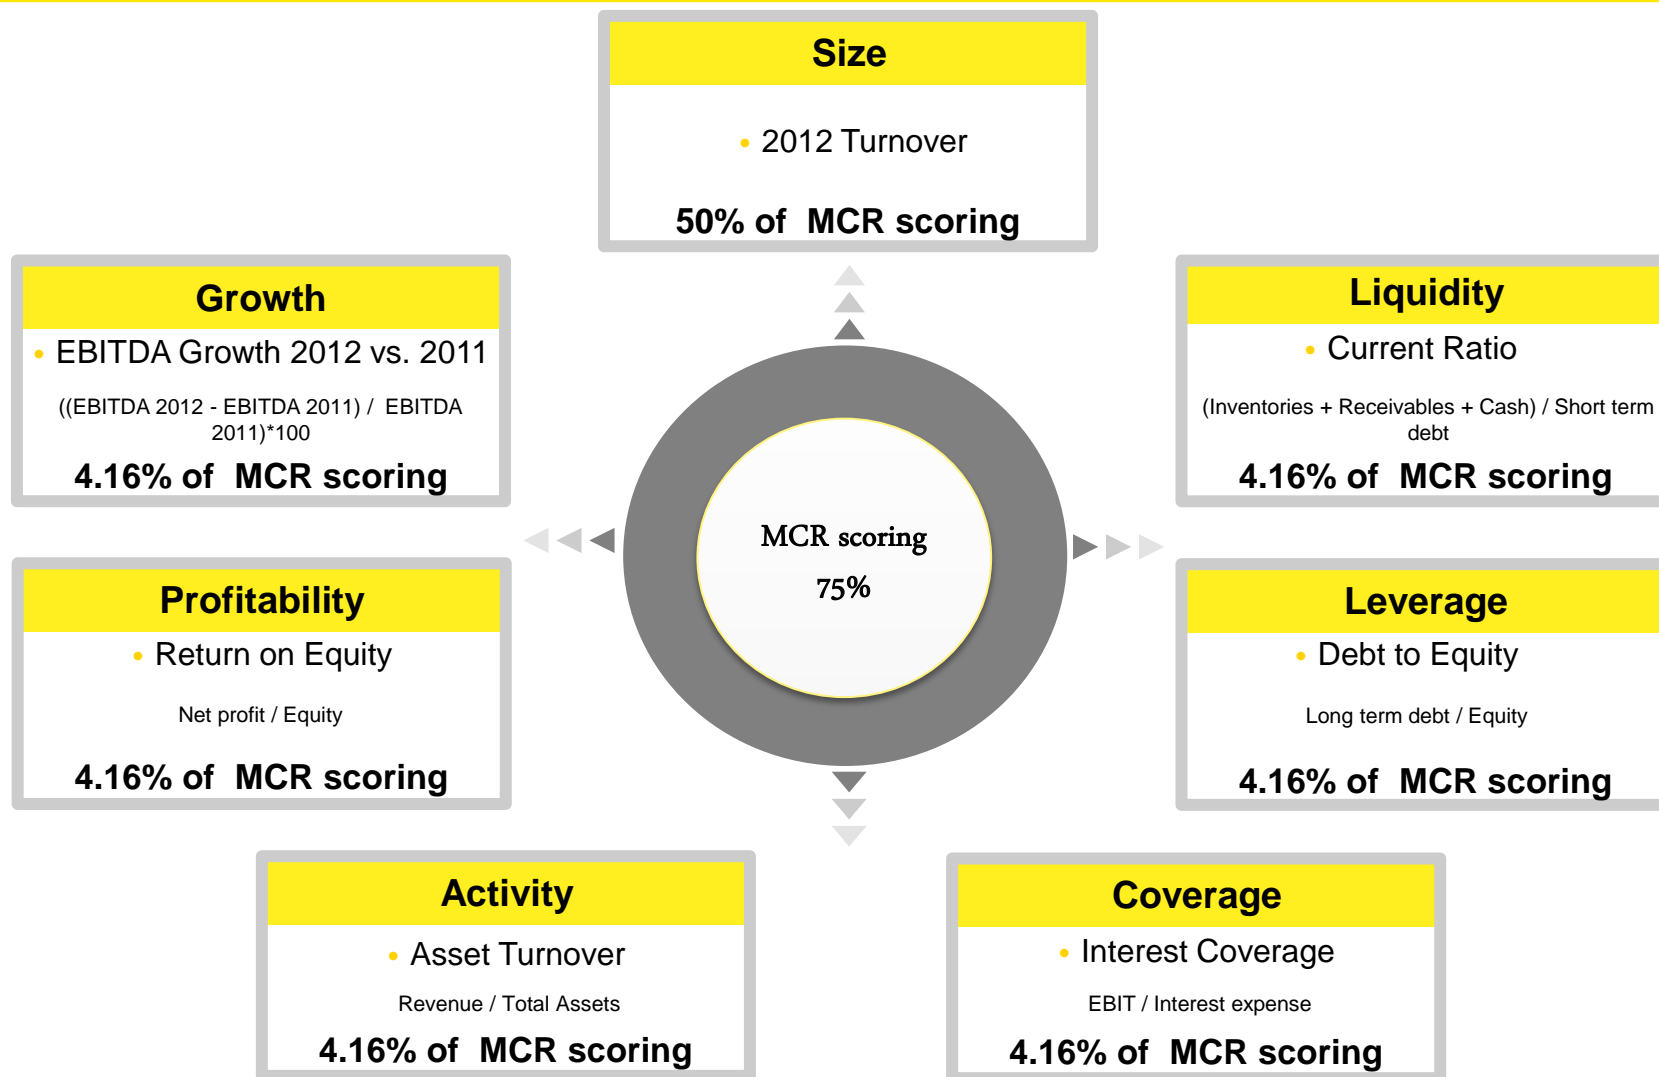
Size

• 2012 Turnover

50% of MCR scoring

Growth

• EBITDA Growth 2012 vs. 2011

((EBITDA 2012 - EBITDA 2011) / EBITDA 2011)*100

4.16% of MCR scoring

Liquidity

• Current Ratio

(Inventories + Receivables + Cash) / Short term debt

4.16% of MCR scoring

MCR scoring

75%

Profitability

• Return on Equity

Net profit / Equity

4.16% of MCR scoring

Leverage

• Debt to Equity

Long term debt / Equity

4.16% of MCR scoring

Activity

• Asset Turnover

Revenue / Total Assets

4.16% of MCR scoring

Coverage

• Interest Coverage

EBIT / Interest expense

4.16% of MCR scoring